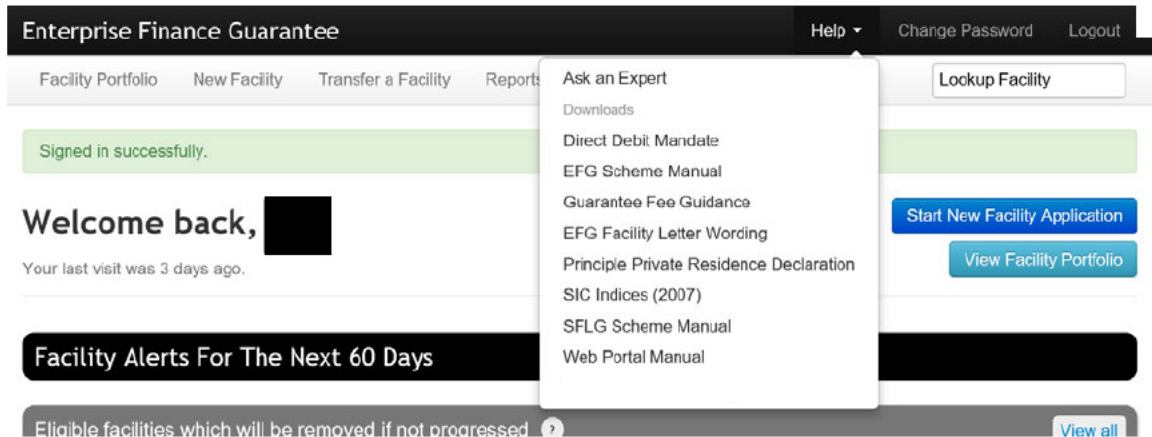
Enterprise Finance Guarantee

Help ▾ Change Password Logout

Facility Portfolio New Facility Transfer a Facility Reports

Lookup Facility

Ask an Expert
Downloads
Direct Debit Mandate
EFG Scheme Manual
Guarantee Fee Guidance
EFG Facility Letter Wording
Principle Private Residence Declaration
SIC Indices (2007)
SFLG Scheme Manual
Web Portal Manual

Signed in successfully.

Welcome back,

Your last visit was 3 days ago.

Start New Facility Application

View Facility Portfolio

Facility Alerts For The Next 60 Days

Eligible facilities which will be removed if not progressed ?

View all